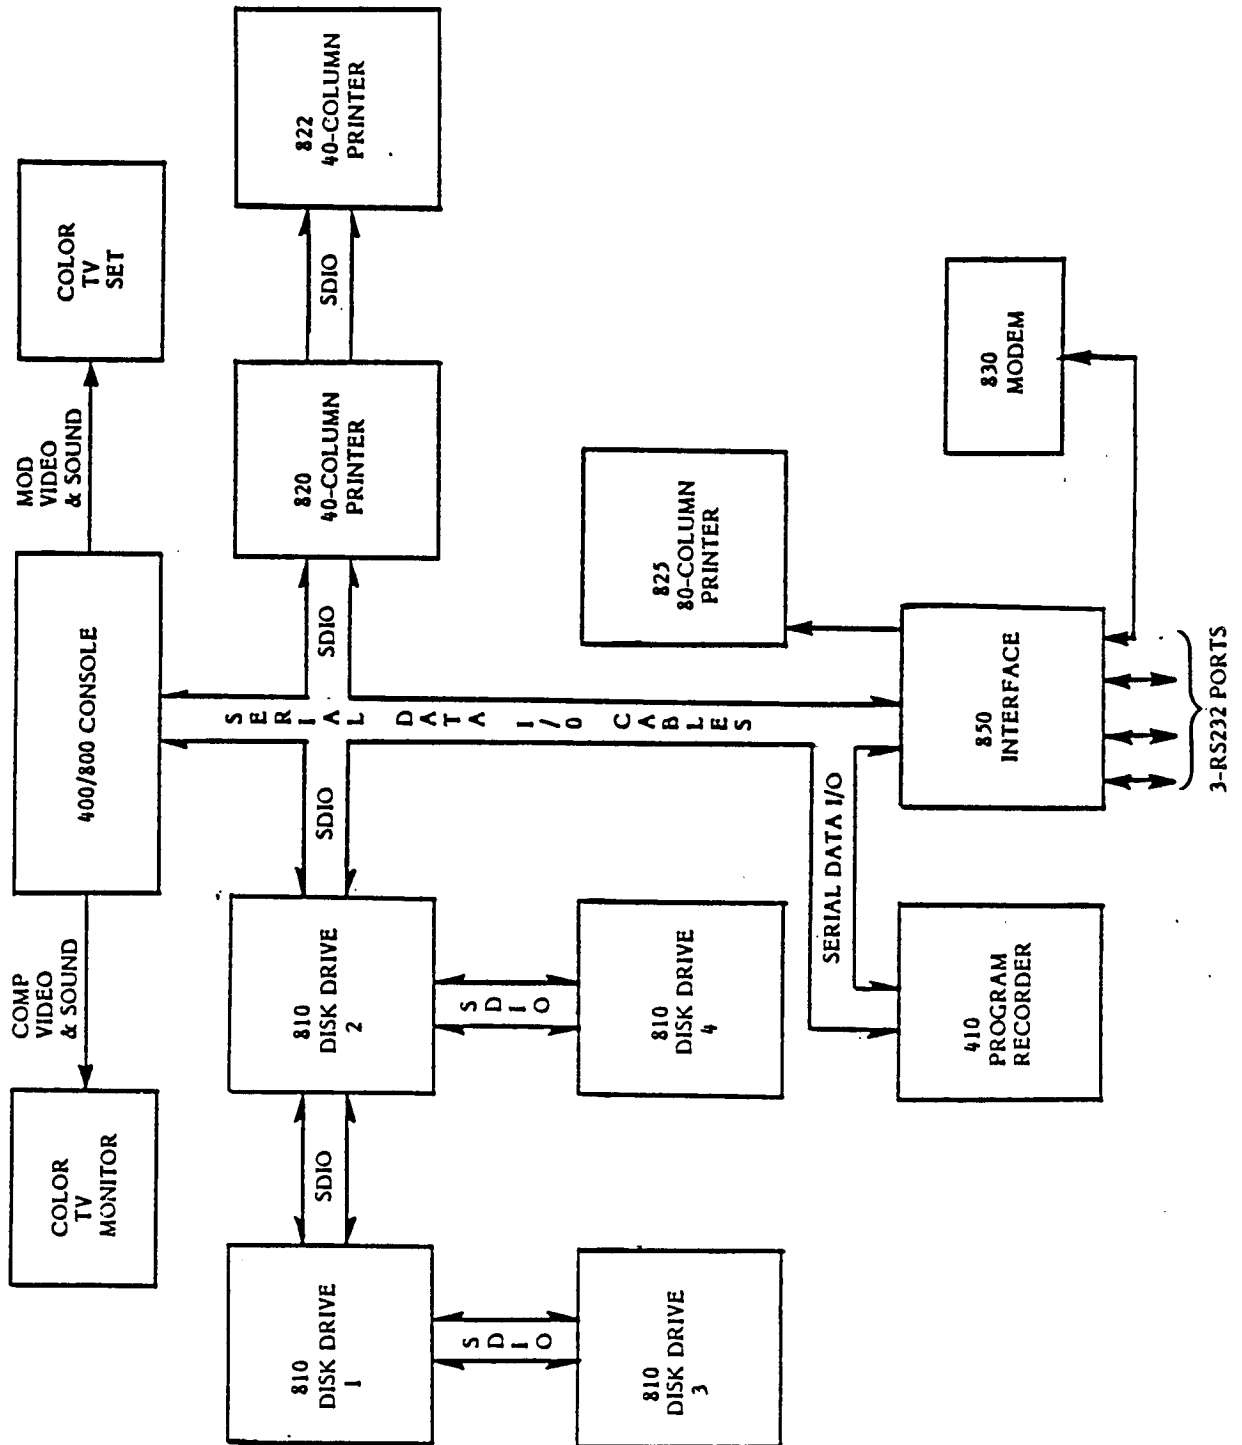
COLOR TV SET

822 40-COLUMN PRINTER

SDIO

MOD VIDEO & SOUND

820 40-COLUMN PRINTER

830 MODEM

825 80-COLUMN PRINTER

400/800 CONSOLE

SDIO

SERIAL DATA I/O CABLES

850 INTERFACE

3-RS232 PORTS

SDIO

SERIAL DATA I/O

COMP VIDEO & SOUND

810 DISK DRIVE 2

SDIO

810 DISK DRIVE 4

410 PROGRAM RECORDER

COLOR TV MONITOR

SDIO

810 DISK DRIVE 1

SDIO

810 DISK DRIVE 3